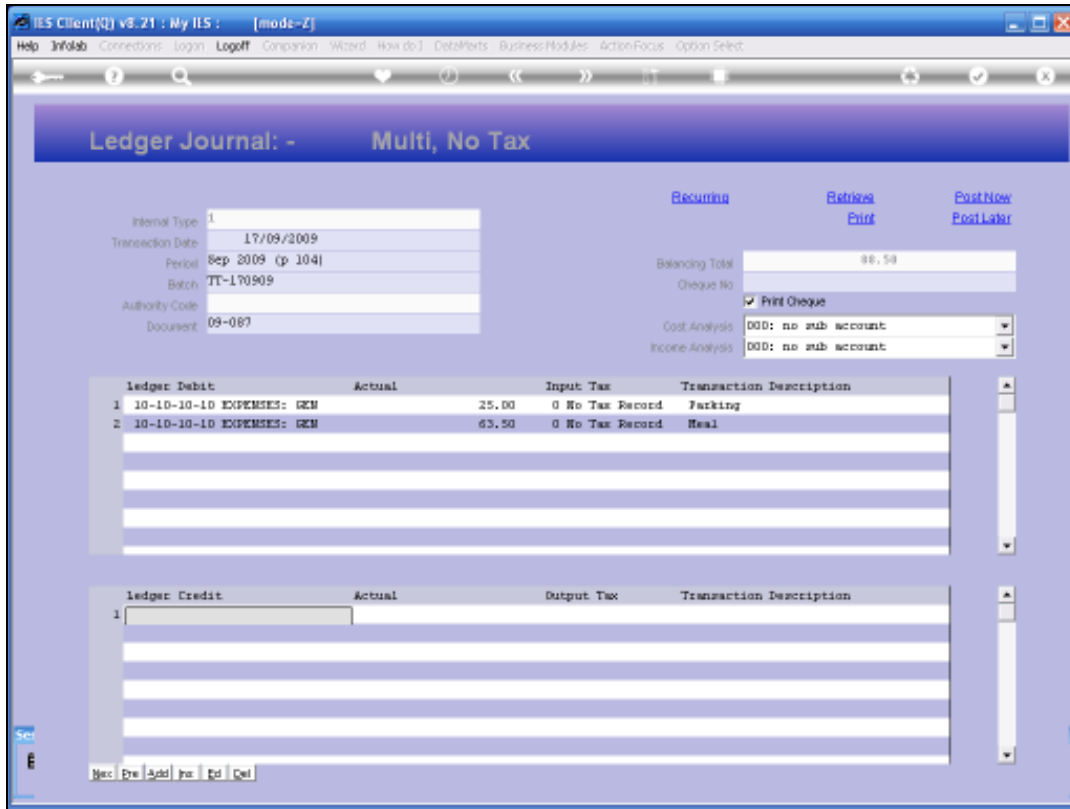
IES Client(Q) v8.21 : My IES : [mode-Z]

Help Infolab Connections Logon Logoff Companion Wizard How do I DataMarts Business Modules Action Focus Option Select

Ledger Journal: - Multi, No Tax

Recurring Retrieve Post Now
Print Post Later

Internal Type 1
Transaction Date 17/09/2009
Period Sep 2009 (p 104)
Batch TT-170909
Authority Code
Document 09-087

Balancing Total 88.50
Cheque No
Print Cheque
Cost Analysis D00: no sub account
Income Analysis D00: no sub account

| | Ledger Debit | Actual | Input Tax | Transaction Description |
|---|---|---|---|---|
| 1 | 10-10-10-10 EXPENSES: GEN | 25.00 | 0 No Tax Record | Parking |
| 2 | 10-10-10-10 EXPENSES: GEN | 63.50 | 0 No Tax Record | Meal |

| | Ledger Credit | Actual | Output Tax | Transaction Description |
|---|---|---|---|---|
| 1 | | | | |

Nxt Pre Add Ins Ed Del